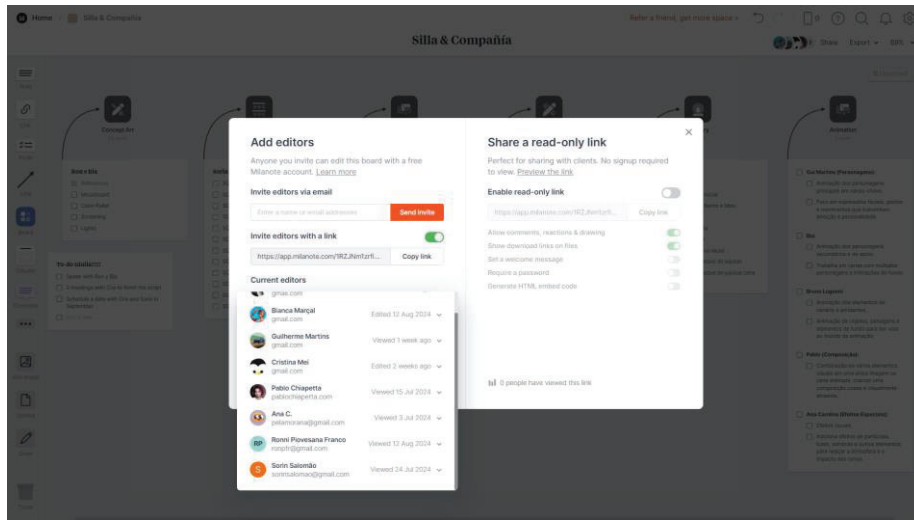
Home   Silla & Compañia

Refer a friend, get more space

Silla & Compañia

Share   Export

Add editors

Anyone you invite can edit this board with a free Milanote account. Learn more

Invite editors via email

Enter a name or email address   Send invite

Invite editors with a link

https://app.milanote.com/1RZJNm1zrfi...   Copy link

Current editors

gmail.com

Bianca Marçal
gmail.com
Edited 12 Aug 2024

Guilherme Martins
gmail.com
Viewed 1 week ago

Cristina Mei
gmail.com
Edited 2 weeks ago

Pablo Chiapetta
pablochiapetta.com
Viewed 15 Jul 2024

Ana C.
pelamorana@gmail.com
Viewed 3 Jul 2024

RP
Ronni Piovesana Franco
ronpfr@gmail.com
Viewed 12 Aug 2024

S
Sorin Salomão
sorinsalomao@gmail.com
Viewed 24 Jul 2024

Share a read-only link

Perfect for sharing with clients. No signup required to view. Preview the link

Enable read-only link

https://app.milanote.com/1RZJNm1zrfi...   Copy link

Allow comments, reactions & drawing
Show download links on files
Set a welcome message
Require a password
Generate HTML embed code

0 people have viewed this link

Concept Art

Animation